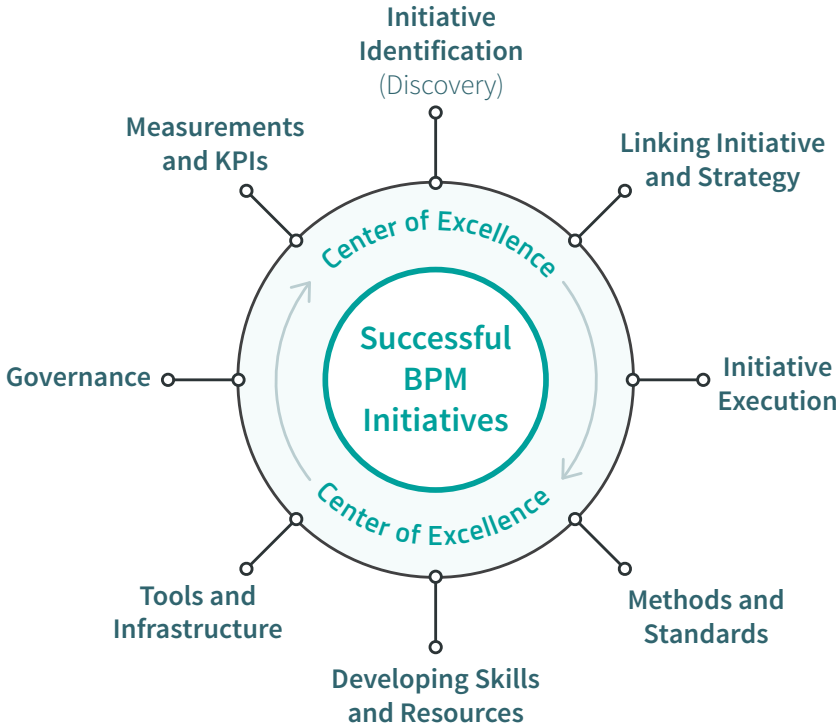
Initiative Identification
(Discovery)

Linking Initiative and Strategy

Initiative Execution

Methods and Standards

Developing Skills and Resources

Tools and Infrastructure

Governance

Measurements and KPIs

Center of Excellence

Successful BPM Initiatives

Center of Excellence